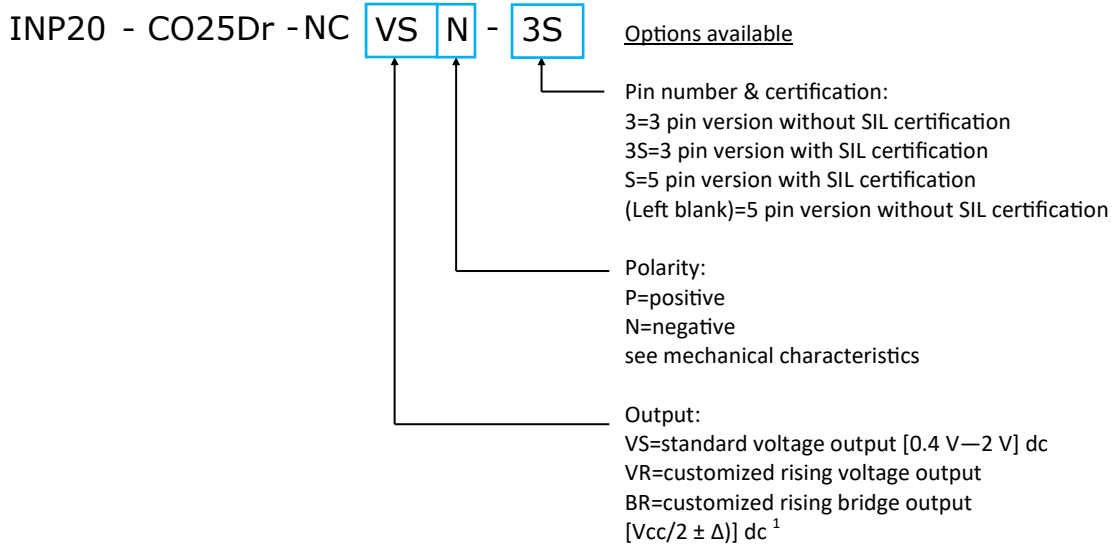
INP20 - CO25Dr -NC VS N - 3S

Options available

Pin number & certification:
3=3 pin version without SIL certification
3S=3 pin version with SIL certification
S=5 pin version with SIL certification
(Left blank)=5 pin version without SIL certification

Polarity:
P=positive
N=negative
see mechanical characteristics

Output:
VS=standard voltage output [0.4 V—2 V] dc
VR=customized rising voltage output
BR=customized rising bridge output
[Vcc/2 ± Δ)] dc $^1$